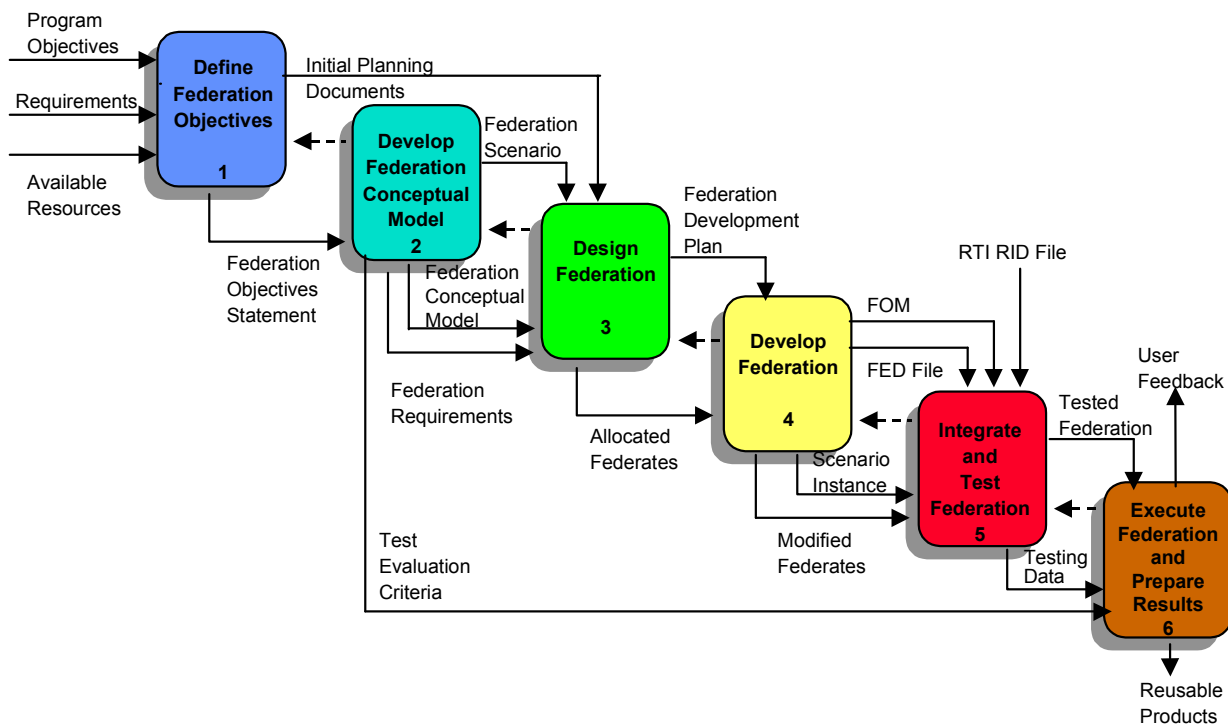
Program Objectives

Requirements

Available Resources

Define Federation Objectives
1

Initial Planning Documents

Develop Federation Conceptual Model
2

Federation Scenario

Federation Objectives Statement

Design Federation
3

Federation Development Plan

Federation Conceptual Model

Federation Requirements

RTI RID File

Develop Federation
4

FOM

FED File

Allocated Federates

Integrate and Test Federation
5

Scenario Instance

Modified Federates

Tested Federation

User Feedback

Execute Federation and Prepare Results
6

Testing Data

Test Evaluation Criteria

Reusable Products